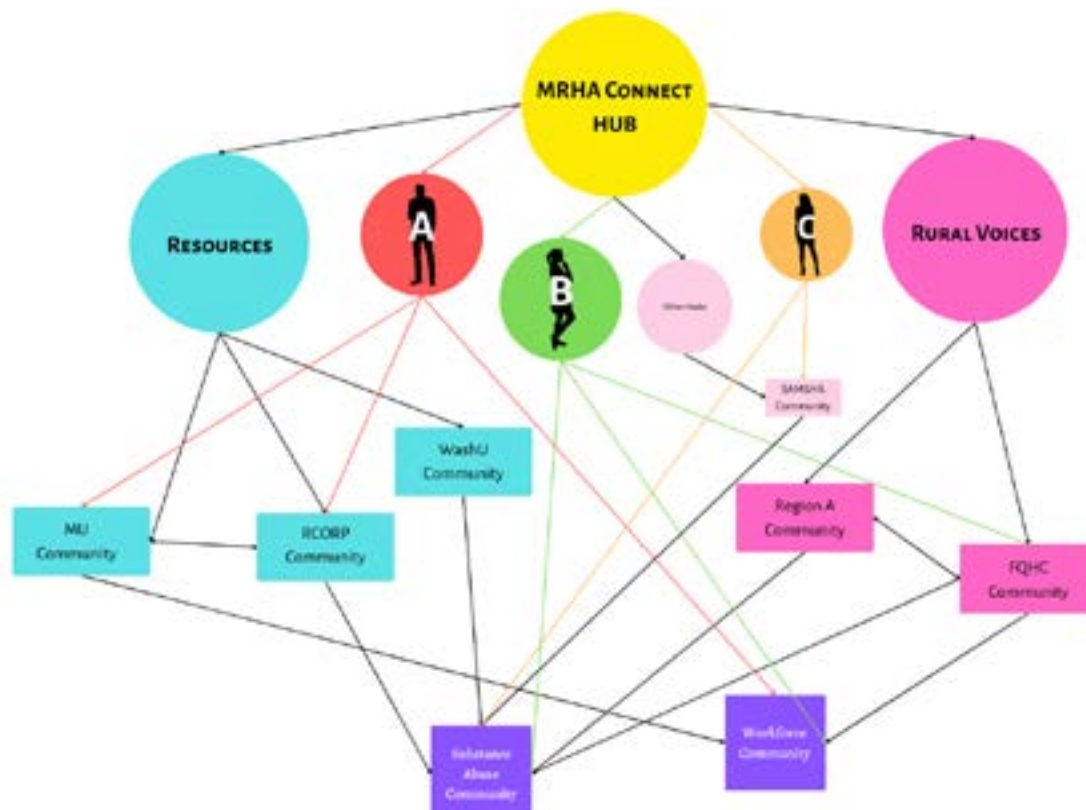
MRHA Connect HUB

Resources

A

B

Other Hubs

C

Rural Voices

SAMHSA Community

WashU Community

MU Community

RCORP Community

Region A Community

FQHC Community

Substance Abuse Community

Workforce Community